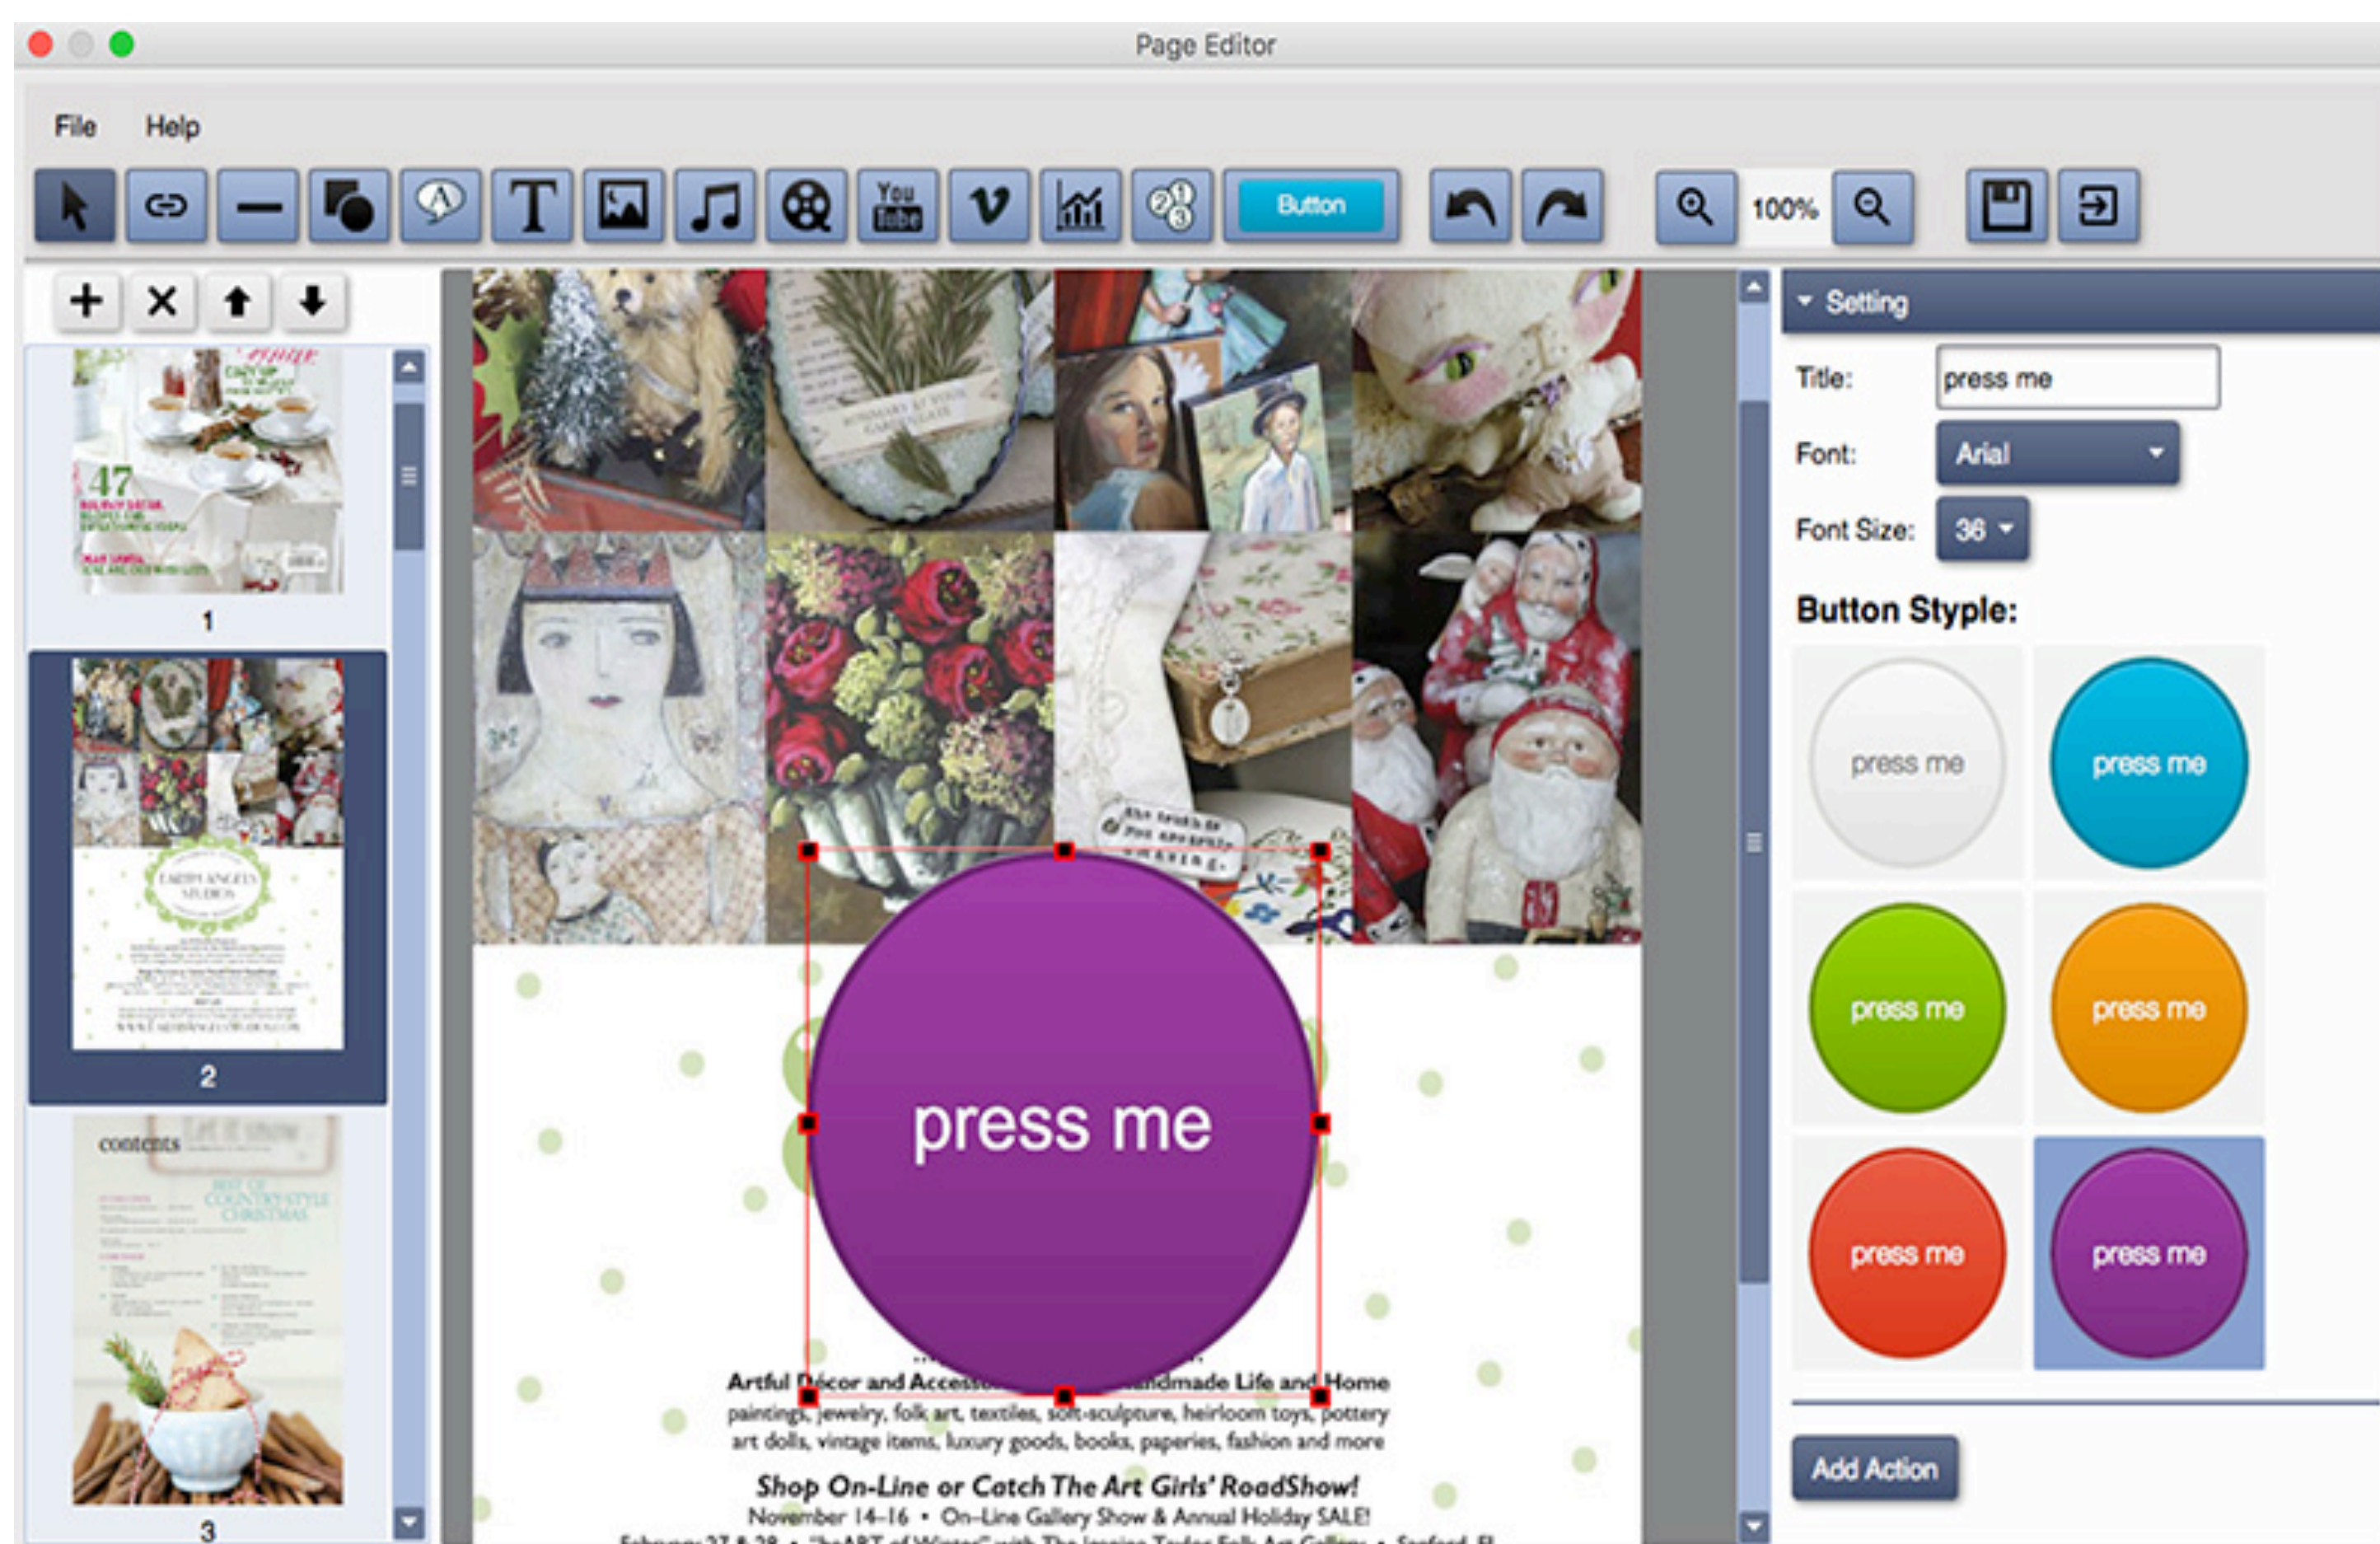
Page Editor

File Help

Button

100%

1

2

3

press me

Artful D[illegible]cor and Acces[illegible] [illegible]ndmade Life and Home
paintings, jewelry, folk art, textiles, soft-sculpture, heirloom toys, pottery art dolls, vintage items, luxury goods, books, paperies, fashion and more

Shop On-Line or Catch The Art Girls' RoadShow!
November 14-16 • On-Line Gallery Show & Annual Holiday SALE!

Setting

Title: press me

Font: Arial

Font Size: 36

Button Stlyple:

press me

press me

press me

press me

press me

press me

Add Action